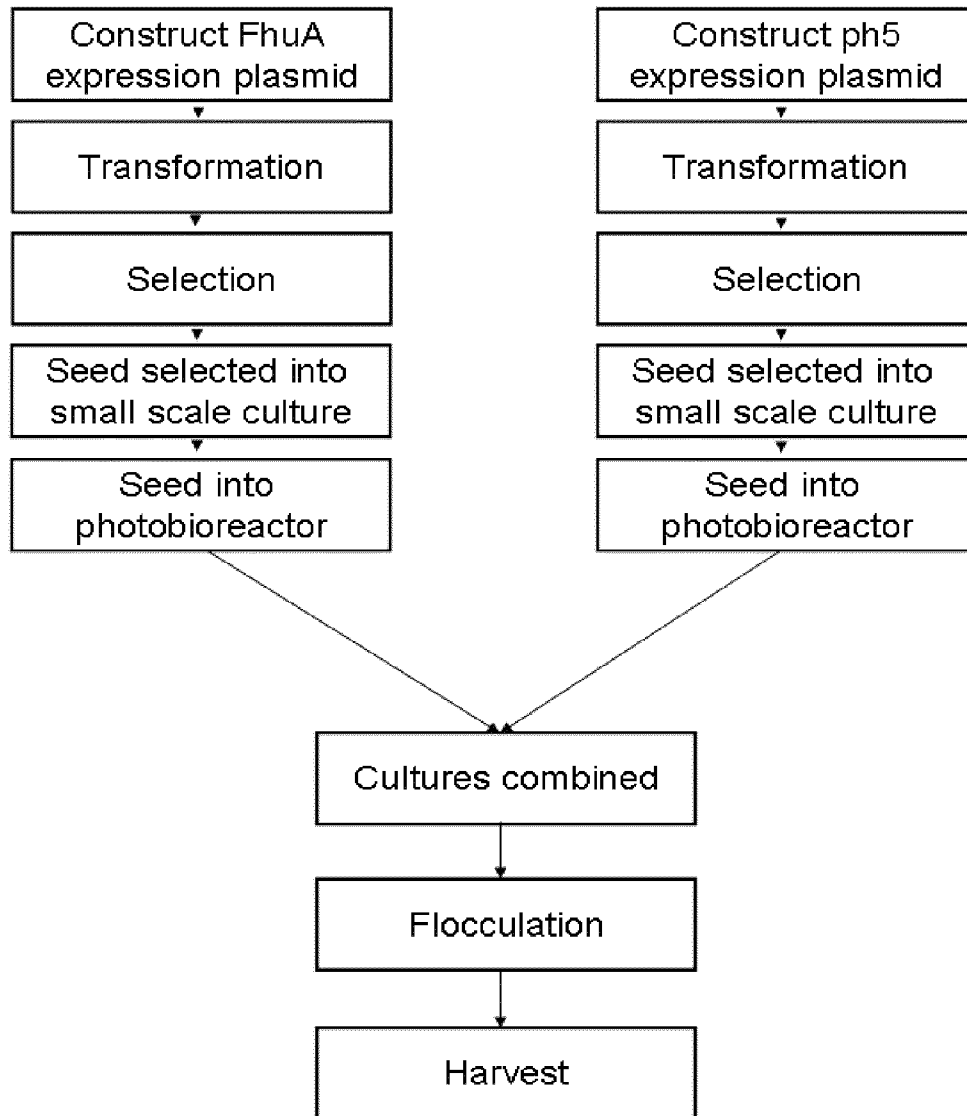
Construct FhuA expression plasmid

Transformation

Selection

Seed selected into small scale culture

Seed into photobioreactor

Construct ph5 expression plasmid

Transformation

Selection

Seed selected into small scale culture

Seed into photobioreactor

Cultures combined

Flocculation

Harvest